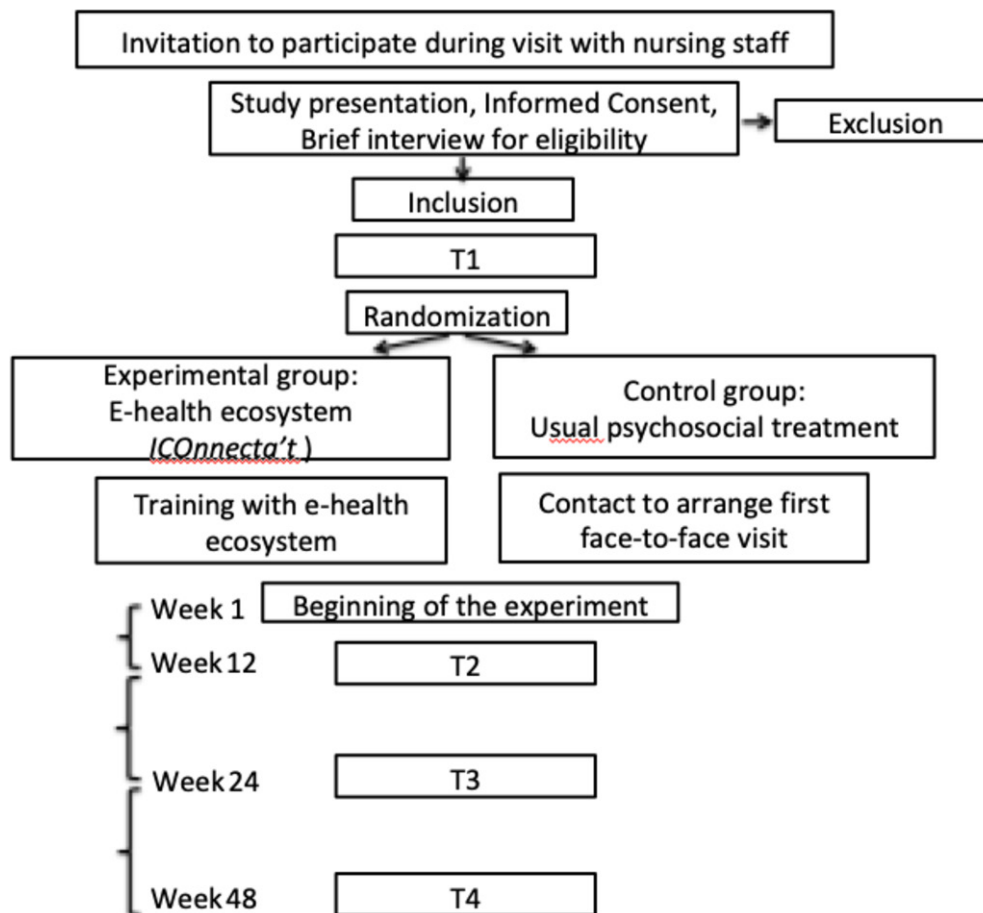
Invitation to participate during visit with nursing staff

Study presentation, Informed Consent, Brief interview for eligibility

Exclusion

Inclusion

T1

Randomization

Experimental group: E-health ecosystem ICOnnecta't )

Control group: Usual psychosocial treatment

Training with e-health ecosystem

Contact to arrange first face-to-face visit

Week 1

Beginning of the experiment

Week 12

T2

Week 24

T3

Week 48

T4